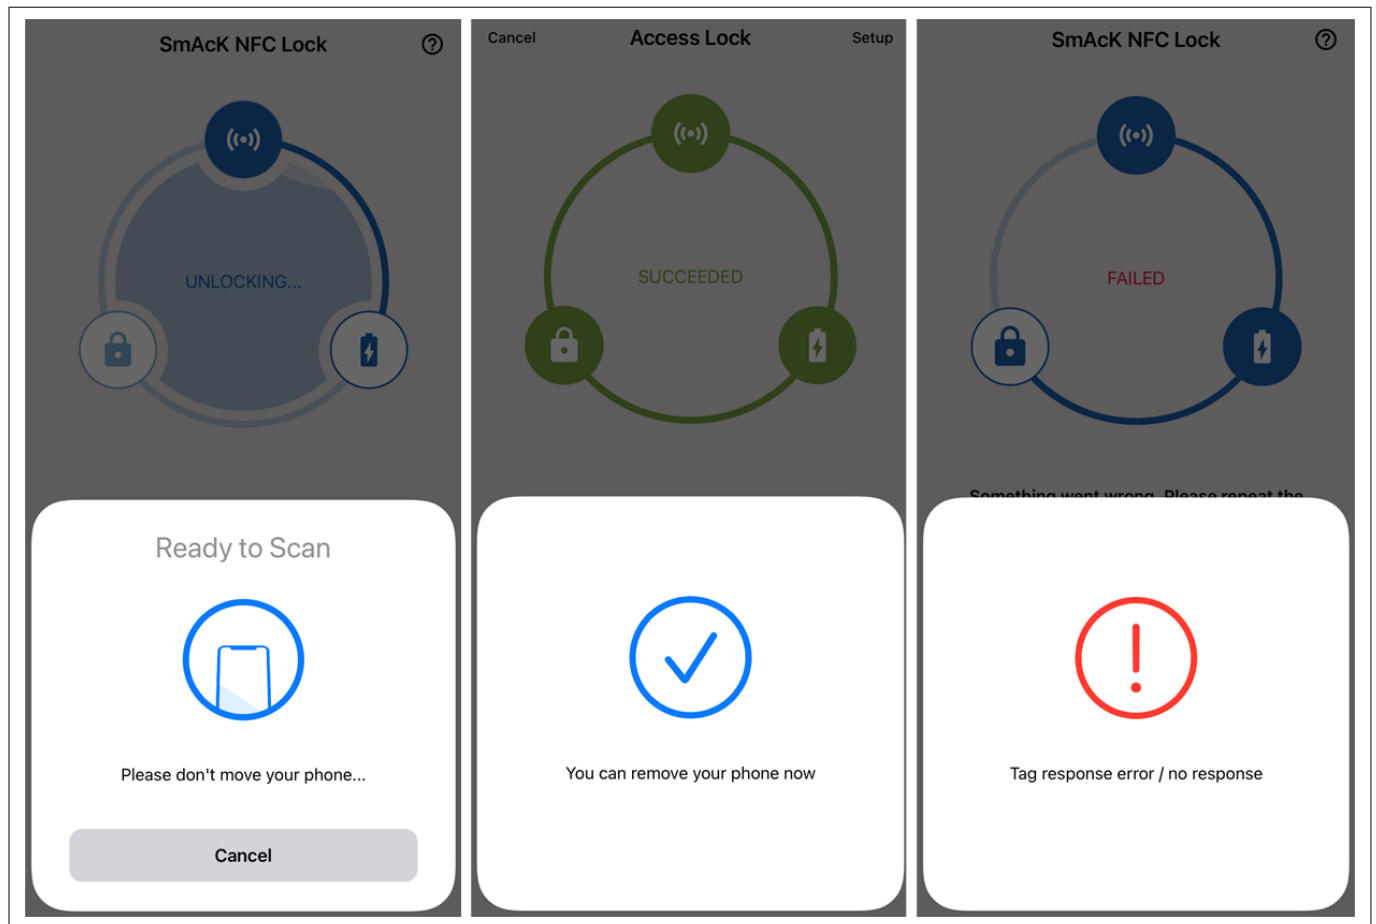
SmAcK NFC Lock

UNLOCKING...

Ready to Scan

Please don't move your phone...

Cancel

Cancel Access Lock Setup

SUCCEEDED

You can remove your phone now

SmAcK NFC Lock

FAILED

Something went wrong. Please repeat the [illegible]

Tag response error / no response